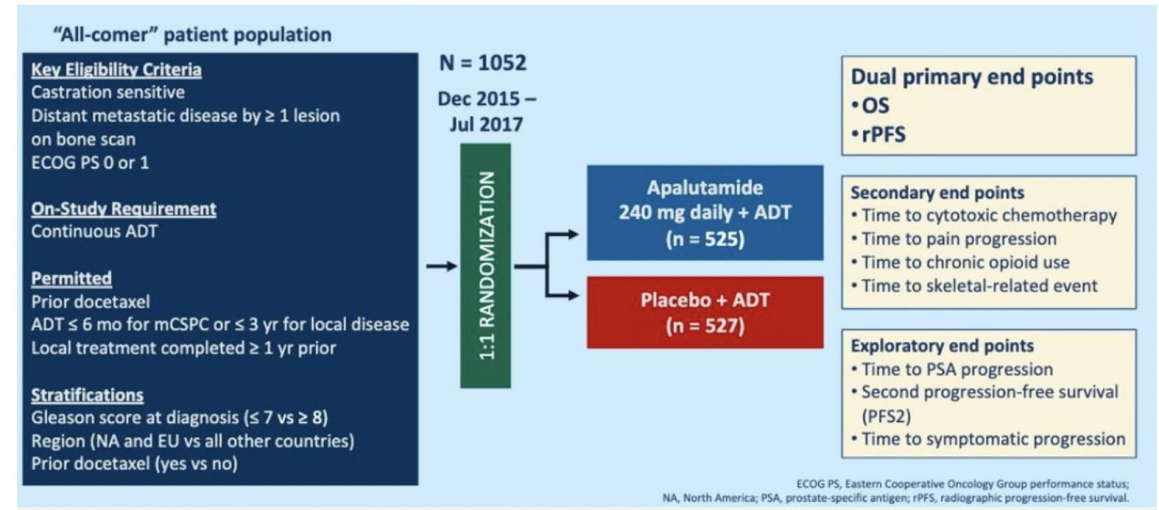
"All-comer" patient population

Key Eligibility Criteria
Castration sensitive
Distant metastatic disease by ≥ 1 lesion on bone scan
ECOG PS 0 or 1

On-Study Requirement
Continuous ADT

Permitted
Prior docetaxel
ADT ≤ 6 mo for mCSPC or ≤ 3 yr for local disease
Local treatment completed ≥ 1 yr prior

Stratifications
Gleason score at diagnosis (≤ 7 vs ≥ 8)
Region (NA and EU vs all other countries)
Prior docetaxel (yes vs no)

N = 1052

Dec 2015 – Jul 2017

1:1 RANDOMIZATION

Apalutamide 240 mg daily + ADT (n = 525)

Placebo + ADT (n = 527)

Dual primary end points
• OS
• rPFS

Secondary end points
• Time to cytotoxic chemotherapy
• Time to pain progression
• Time to chronic opioid use
• Time to skeletal-related event

Exploratory end points
• Time to PSA progression
• Second progression-free survival (PFS2)
• Time to symptomatic progression

ECOG PS, Eastern Cooperative Oncology Group performance status; NA, North America; PSA, prostate-specific antigen; rPFS, radiographic progression-free survival.